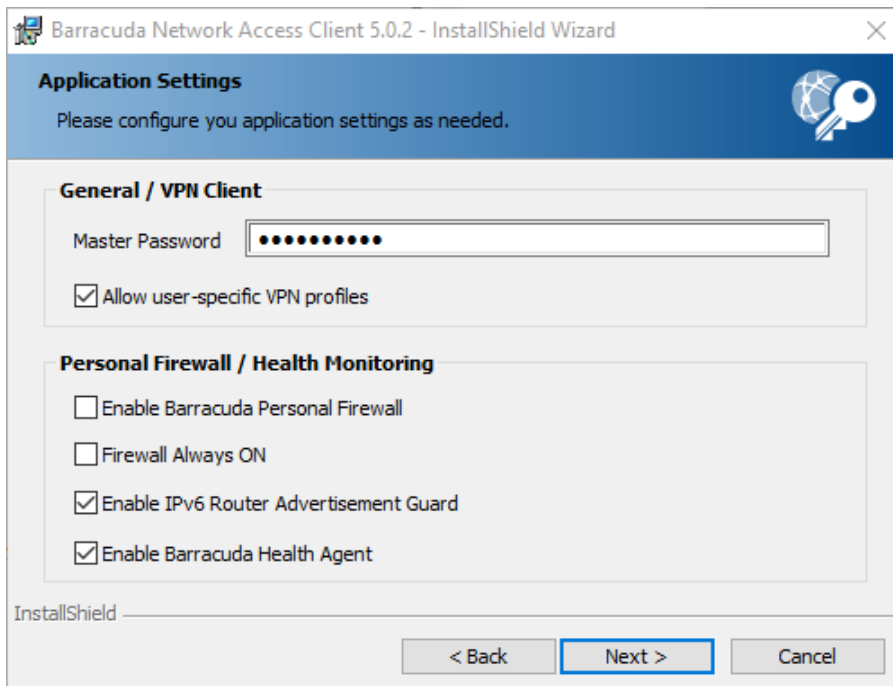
Barracuda Network Access Client 5.0.2 - InstallShield Wizard

Application Settings

Please configure you application settings as needed.

General / VPN Client

Master Password ●●●●●●●●●●●

Allow user-specific VPN profiles

Personal Firewall / Health Monitoring

Enable Barracuda Personal Firewall

Firewall Always ON

Enable IPv6 Router Advertisement Guard

Enable Barracuda Health Agent

InstallShield

< Back

Next >

Cancel